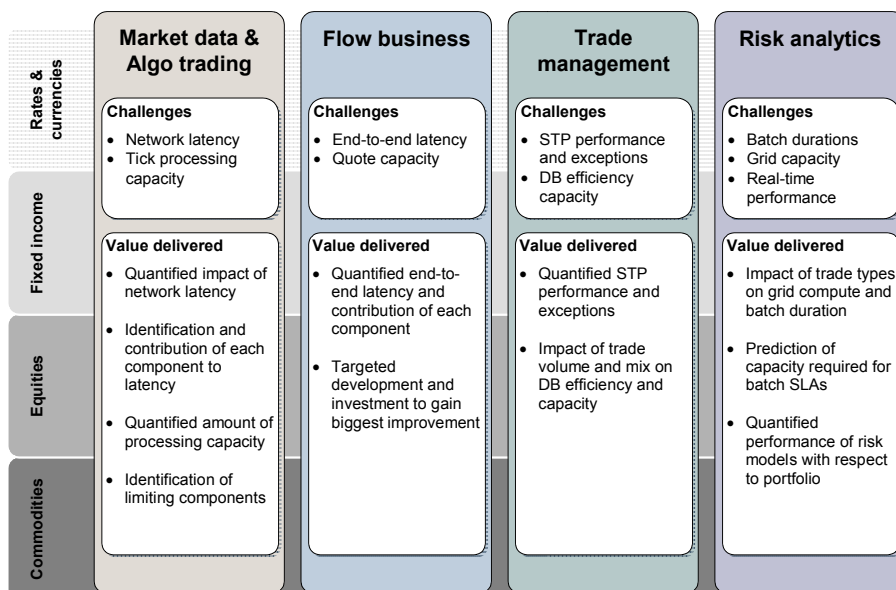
Rates & currencies

Fixed income

Equities

Commodities

Market data & Algo trading

Challenges
- Network latency
- Tick processing capacity

Value delivered
- Quantified impact of network latency
- Identification and contribution of each component to latency
- Quantified amount of processing capacity
- Identification of limiting components

Flow business

Challenges
- End-to-end latency
- Quote capacity

Value delivered
- Quantified end-to-end latency and contribution of each component
- Targeted development and investment to gain biggest improvement

Trade management

Challenges
- STP performance and exceptions
- DB efficiency capacity

Value delivered
- Quantified STP performance and exceptions
- Impact of trade volume and mix on DB efficiency and capacity

Risk analytics

Challenges
- Batch durations
- Grid capacity
- Real-time performance

Value delivered
- Impact of trade types on grid compute and batch duration
- Prediction of capacity required for batch SLAs
- Quantified performance of risk models with respect to portfolio